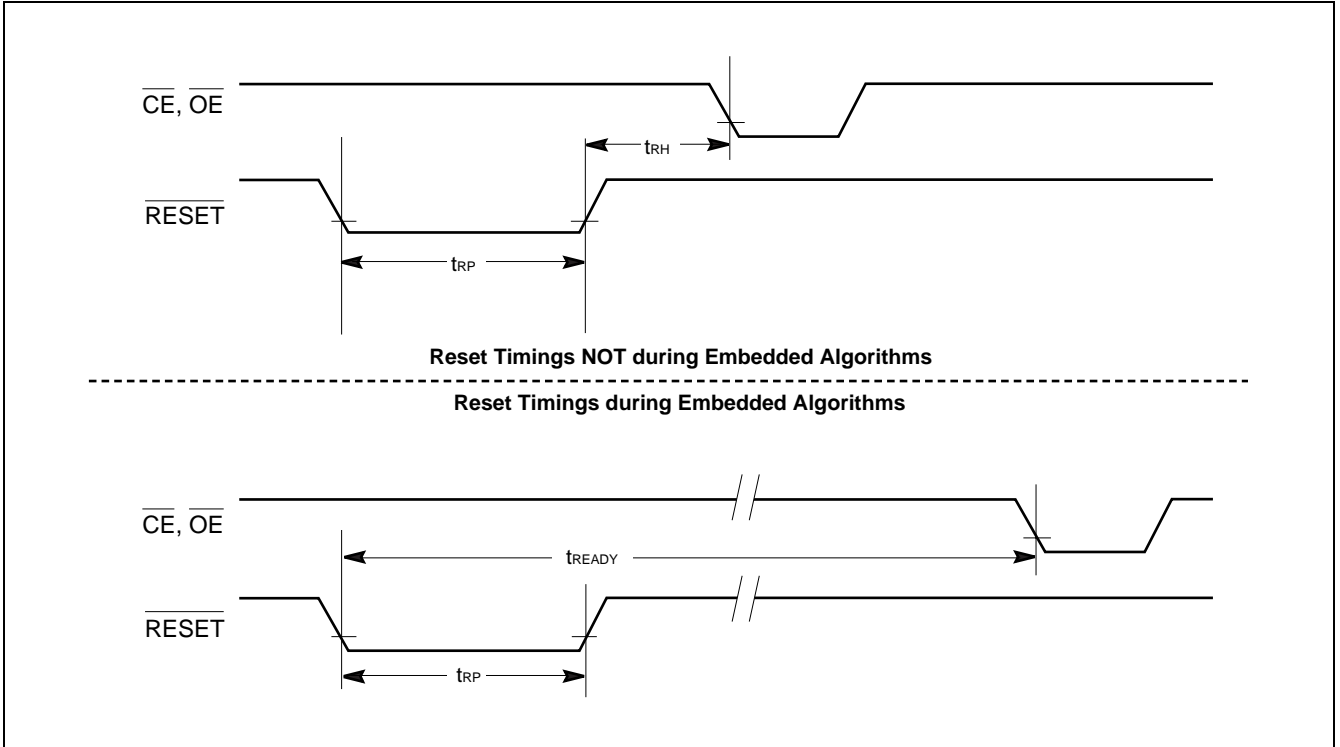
$\overline{CE}$, $\overline{OE}$

$t_{RH}$

$\overline{RESET}$

$t_{RP}$

**Reset Timings NOT during Embedded Algorithms**

**Reset Timings during Embedded Algorithms**

$\overline{CE}$, $\overline{OE}$

$t_{READY}$

$\overline{RESET}$

$t_{RP}$